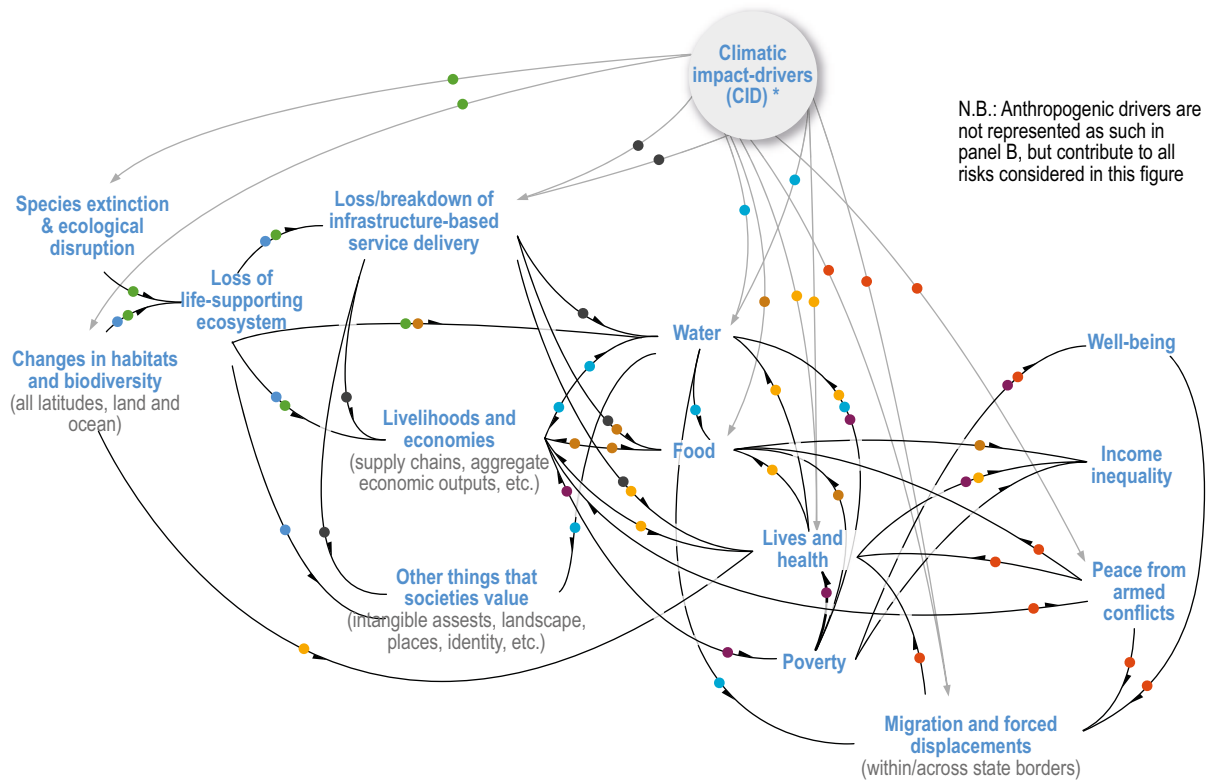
Climatic impact-drivers (CID) *

N.B.: Anthropogenic drivers are not represented as such in panel B, but contribute to all risks considered in this figure

Species extinction & ecological disruption

Loss/breakdown of infrastructure-based service delivery

Loss of life-supporting ecosystem

Changes in habitats and biodiversity
(all latitudes, land and ocean)

Water

Livelihoods and economies
(supply chains, aggregate economic outputs, etc.)

Food

Well-being

Income inequality

Lives and health

Peace from armed conflicts

Other things that societies value
(intangible assests, landscape, places, identity, etc.)

Poverty

Migration and forced displacements
(within/across state borders)